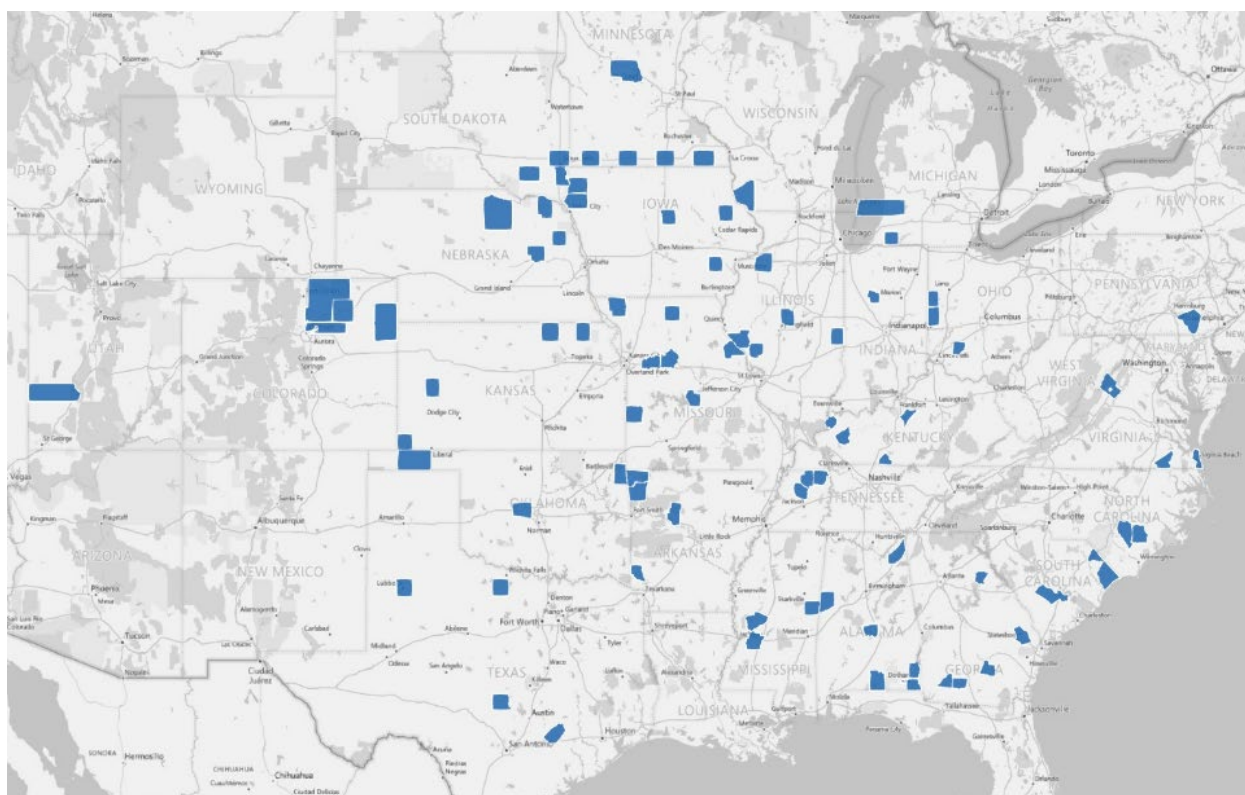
MINNESOTA
WISCONSIN
SOUTH DAKOTA
MICHIGAN
IDAHO
WYOMING
IOWA
NEW YORK
NEBRASKA
Toronto
Ottawa
Chicago
Detroit
Cheyenne
Salt Lake City
ILLINOIS
OHIO
PENNSYLVANIA
UTAH
Denver
INDIANA
Indianapolis
Columbus
COLORADO
KANSAS
Washington
WEST VIRGINIA
MISSOURI
Kansas City
Overland Park
St. Louis
Dodge City
Liberal
Wichita
KENTUCKY
VIRGINIA
Las Vegas
Nashville
TENNESSEE
NORTH CAROLINA
OKLAHOMA
Albuquerque
Amarillo
Memphis
ARKANSAS
Charlotte
ARIZONA
NEW MEXICO
Phoenix
Lubbock
SOUTH CAROLINA
Tucson
Fort Worth
Dallas
Atlanta
ALABAMA
MISSISSIPPI
GEORGIA
TEXAS
Ciudad Juárez
LOUISIANA
Austin
Houston
San Antonio
Jacksonville
Chihuahua
Hermosillo
SONORA
CHIHUAHUA